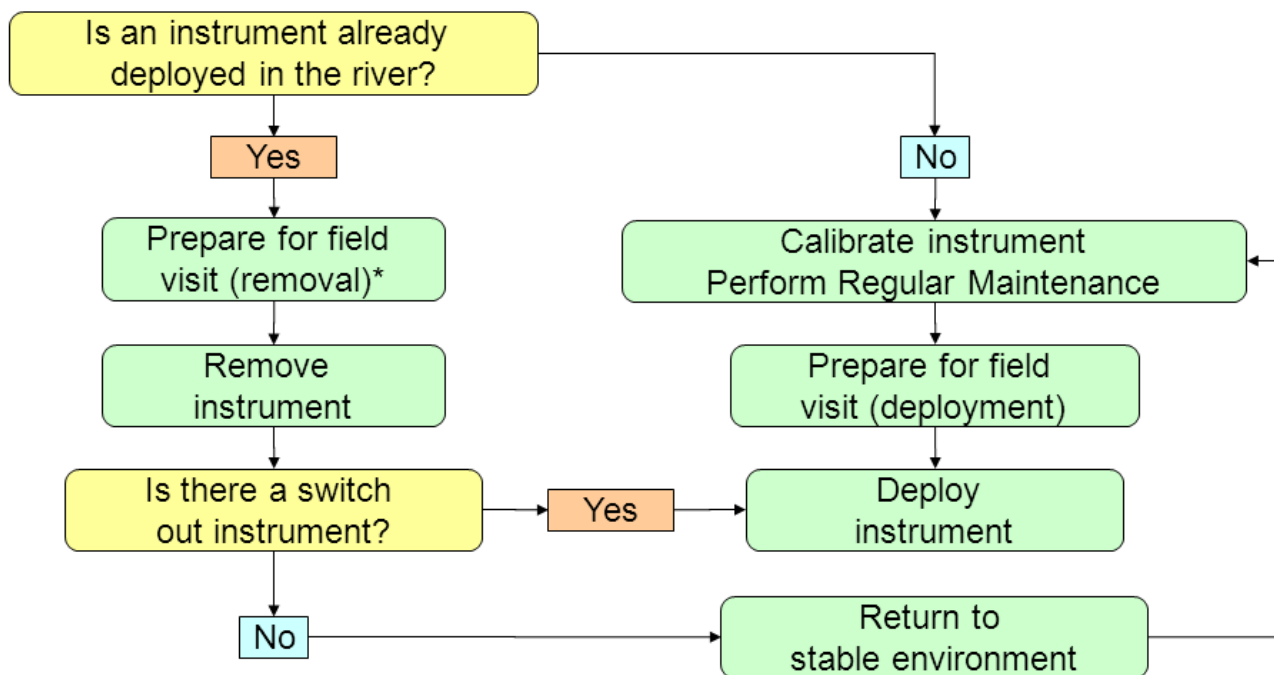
Is an instrument already deployed in the river?

Yes

No

Prepare for field visit (removal)*

Calibrate instrument
Perform Regular Maintenance

Remove instrument

Prepare for field visit (deployment)

Is there a switch out instrument?

Yes

Deploy instrument

No

Return to stable environment